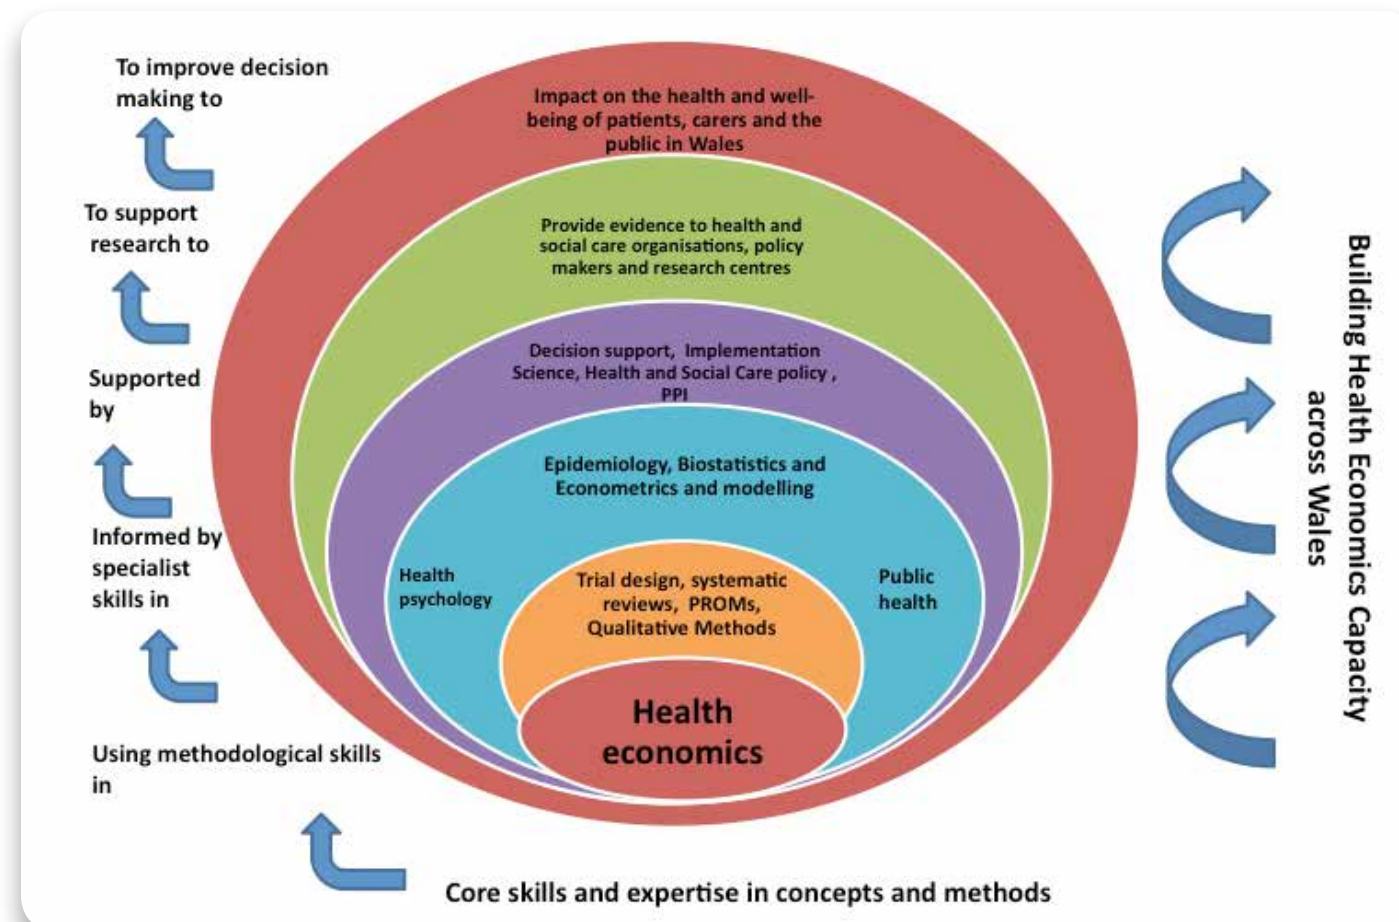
To improve decision making to

To support research to

Supported by

Informed by specialist skills in

Using methodological skills in

Impact on the health and well-being of patients, carers and the public in Wales

Provide evidence to health and social care organisations, policy makers and research centres

Decision support, Implementation Science, Health and Social Care policy , PPI

Epidemiology, Biostatistics and Econometrics and modelling

Health psychology

Public health

Trial design, systematic reviews, PROMs, Qualitative Methods

Health economics

Core skills and expertise in concepts and methods

Building Health Economics Capacity across Wales